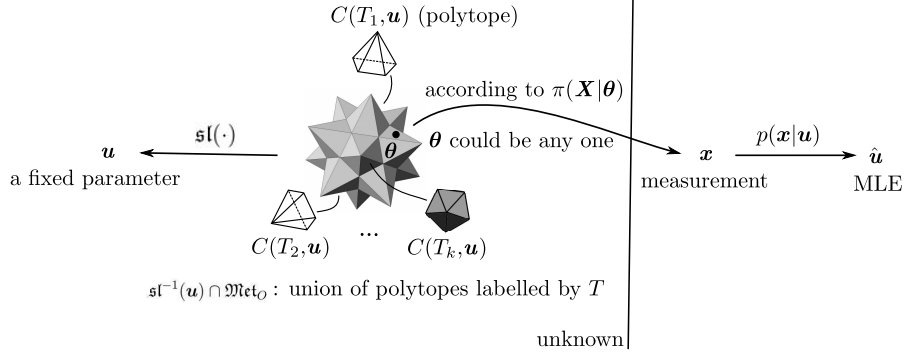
$C(T_1,\boldsymbol{u})$ (polytope)

according to $\pi(\boldsymbol{X}|\boldsymbol{\theta})$

$\mathfrak{sl}(\cdot)$

$\boldsymbol{u}$

a fixed parameter

$\boldsymbol{\theta}$

$\boldsymbol{\theta}$ could be any one

$\boldsymbol{x}$

measurement

$p(\boldsymbol{x}|\boldsymbol{u})$

$\hat{\boldsymbol{u}}$

MLE

$C(T_2,\boldsymbol{u})$ ... $C(T_k,\boldsymbol{u})$

$\mathfrak{sl}^{-1}(\boldsymbol{u}) \cap \mathfrak{Met}_O$: union of polytopes labelled by $T$

unknown